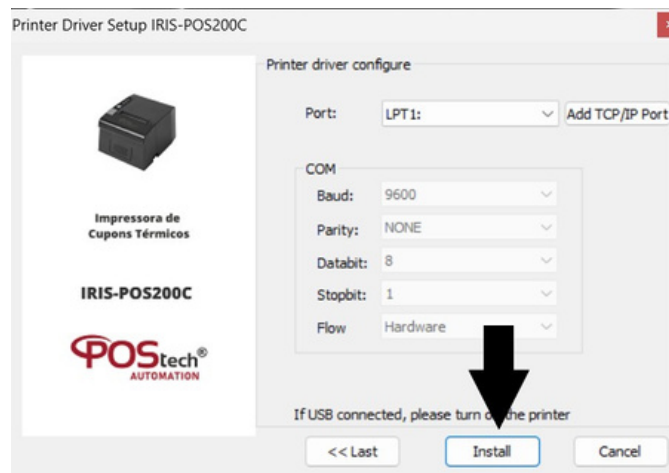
Printer Driver Setup IRIS-POS200C

Impressora de Cupons Térmicos

IRIS-POS200C

POStech®
AUTOMATION

Printer driver configure

Port: LPT1:
Add TCP/IP Port

COM
Baud: 9600
Parity: NONE
Databit: 8
Stopbit: 1
Flow Hardware

If USB connected, please turn o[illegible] the printer

<< Last
Install
Cancel